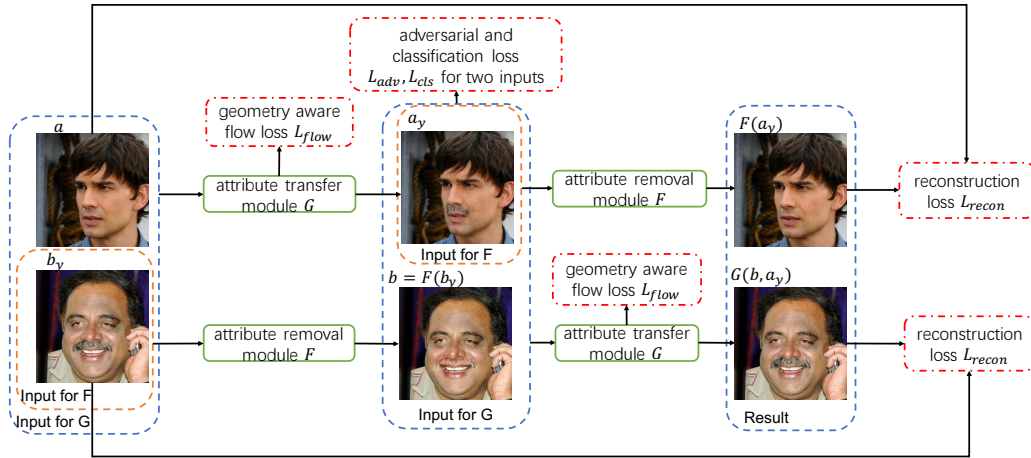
adversarial and classification loss $L_{adv}, L_{cls}$ for two inputs

geometry aware flow loss $L_{flow}$

$a$

attribute transfer module $G$

$a_y$

Input for F

attribute removal module $F$

$F(a_y)$

reconstruction loss $L_{recon}$

$b_y$

Input for F

Input for G

attribute removal module $F$

$b = F(b_y)$

Input for G

geometry aware flow loss $L_{flow}$

attribute transfer module $G$

$G(b, a_y)$

Result

reconstruction loss $L_{recon}$